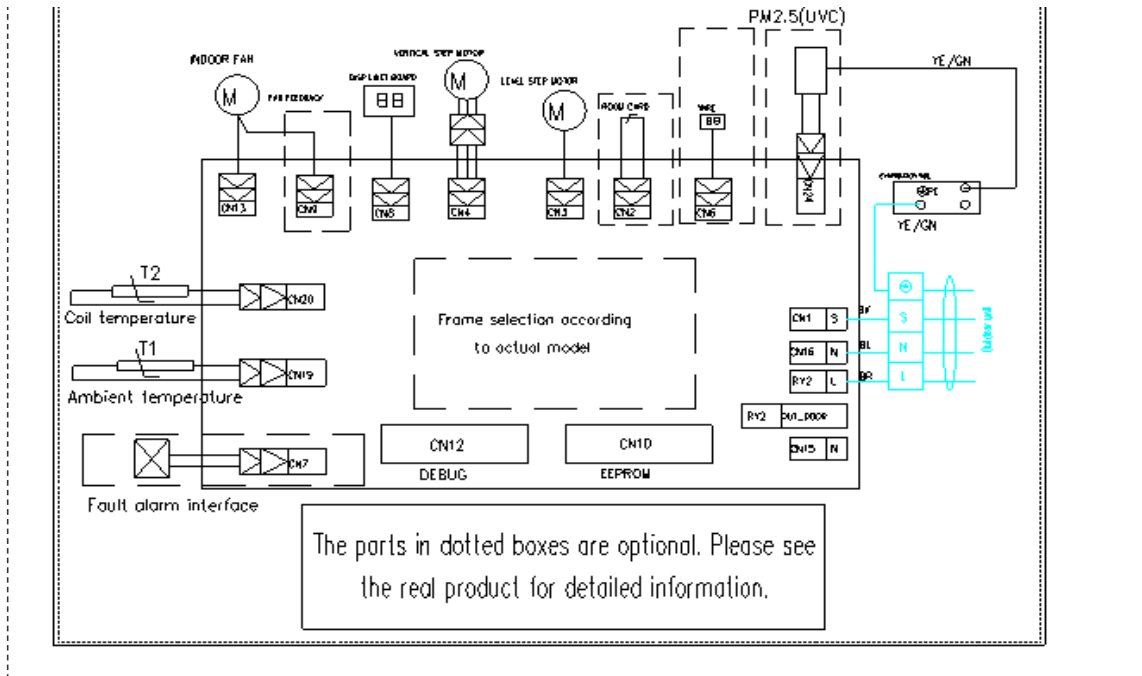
PM2.5(UVC)

YE/GN

INDOOR FAN

M

VERTICAL STEP MOTOR

M

DISPLAY BOARD

88

FAN FEEDBACK

LEVEL STEP MOTOR

M

ROOM CARD

WIFI

88

CN13

CN1

CN5

CN4

CN3

CN2

CN6

CN24

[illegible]

YE/GN

T2

CN20

Coil temperature

T1

CN19

Ambient temperature

CN7

Fault alarm interface

Frame selection according to actual model

CN1 S

CN16 N

RY2 L

RY2 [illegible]

CN15 N

BY

BL

BR

S

N

L

CN12

DEBUG

CN10

EEPROM

The parts in dotted boxes are optional. Please see the real product for detailed information.